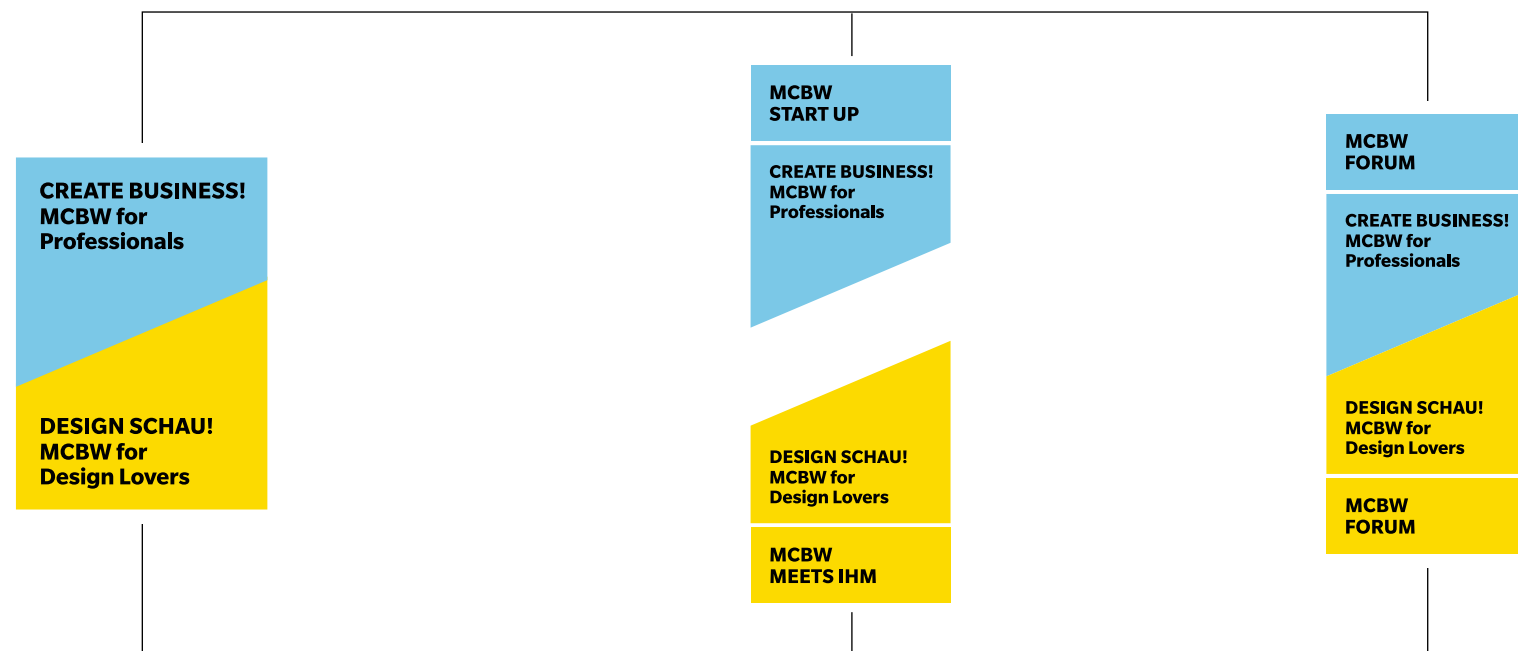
CREATE BUSINESS!
MCBW for
Professionals

DESIGN SCHAU!
MCBW for
Design Lovers

MCBW
START UP

CREATE BUSINESS!
MCBW for
Professionals

DESIGN SCHAU!
MCBW for
Design Lovers

MCBW
MEETS IHM

MCBW
FORUM

CREATE BUSINESS!
MCBW for
Professionals

DESIGN SCHAU!
MCBW for
Design Lovers

MCBW
FORUM